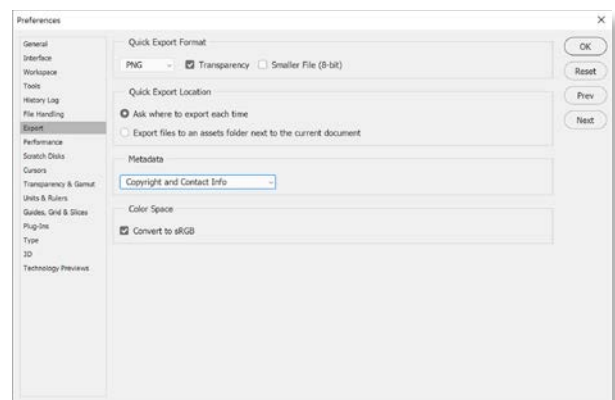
Preferences

×

General
Interface
Workspace
Tools
History Log
File Handling
Export
Performance
Scratch Disks
Cursors
Transparency & Gamut
Units & Rulers
Guides, Grid & Slices
Plug-Ins
Type
3D
Technology Previews

Quick Export Format

PNG

Transparency

Smaller File (8-bit)

Quick Export Location

Ask where to export each time

Export files to an assets folder next to the current document

Metadata

Copyright and Contact Info

Color Space

Convert to sRGB

OK

Reset

Prev

Next